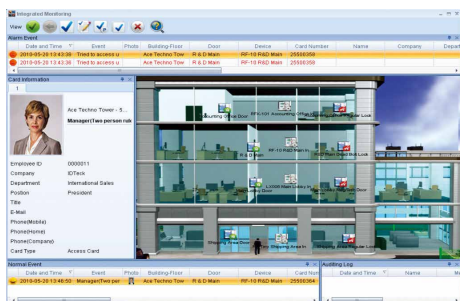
Integrated Monitoring

View

Alarm Event

| Date and Time | Event | Photo | Building-Floor | Door | Device | Card Number | Name | Company | Depart |
|---|---|---|---|---|---|---|---|---|---|
| 2019-05-28 13:43:36 | Tried to access u | | Ace Techno Tow | R & D Main | RF-10 R&D Main | 25500358 | | | |
| 2019-05-28 13:43:36 | Tried to access u | | Ace Techno Tow | R & D Main | RF-10 R&D Main | 25500358 | | | |

Card Information

1

Ace Techno Tower - 5...

Manager(Two person rule

Employee ID 0000011
Company IDTeck
Department International Sales
Position President
Title
E-Mail
Phone(Mobile)
Phone(Home)
Phone(Company)
Card Type Access Card

Accounting Office Door
RFS-10V Accounting Office
RF-10 R&D Main
R & D Main
RF-10 R&D Main
R&D Main Door Sub Lock
L3000 Main Library
Library Main Door
Shipping Area Door
Shipping Area
Shipping Area Door

Normal Event

| Date and Time | Event | Photo | Building-Floor | Door | Device | Card Num |
|---|---|---|---|---|---|---|
| 2019-05-28 13:46:50 | Manager(Two per | | Ace Techno Tow | R & D Main | RF-10 R&D Main | 25500364 |

Auditing Log

| Date and Time | Name | M |
|---|---|---|